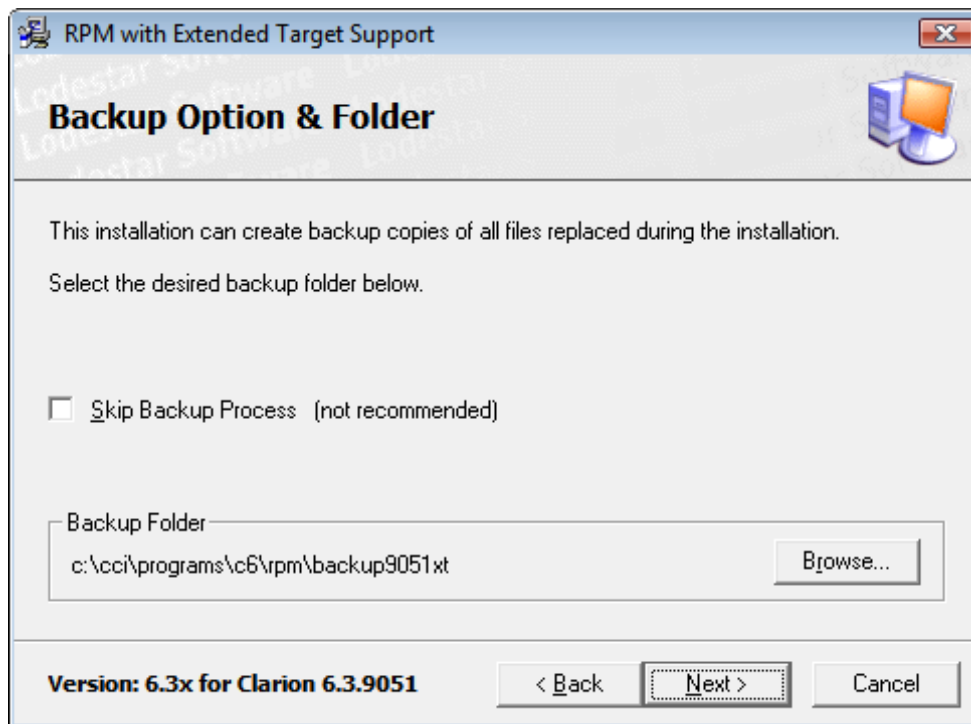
RPM with Extended Target Support

Backup Option & Folder

This installation can create backup copies of all files replaced during the installation.

Select the desired backup folder below.

Skip Backup Process (not recommended)

Backup Folder

c:\cci\programs\c6\rpm\backup9051xt

Browse...

Version: 6.3x for Clarion 6.3.9051

< Back

Next >

Cancel